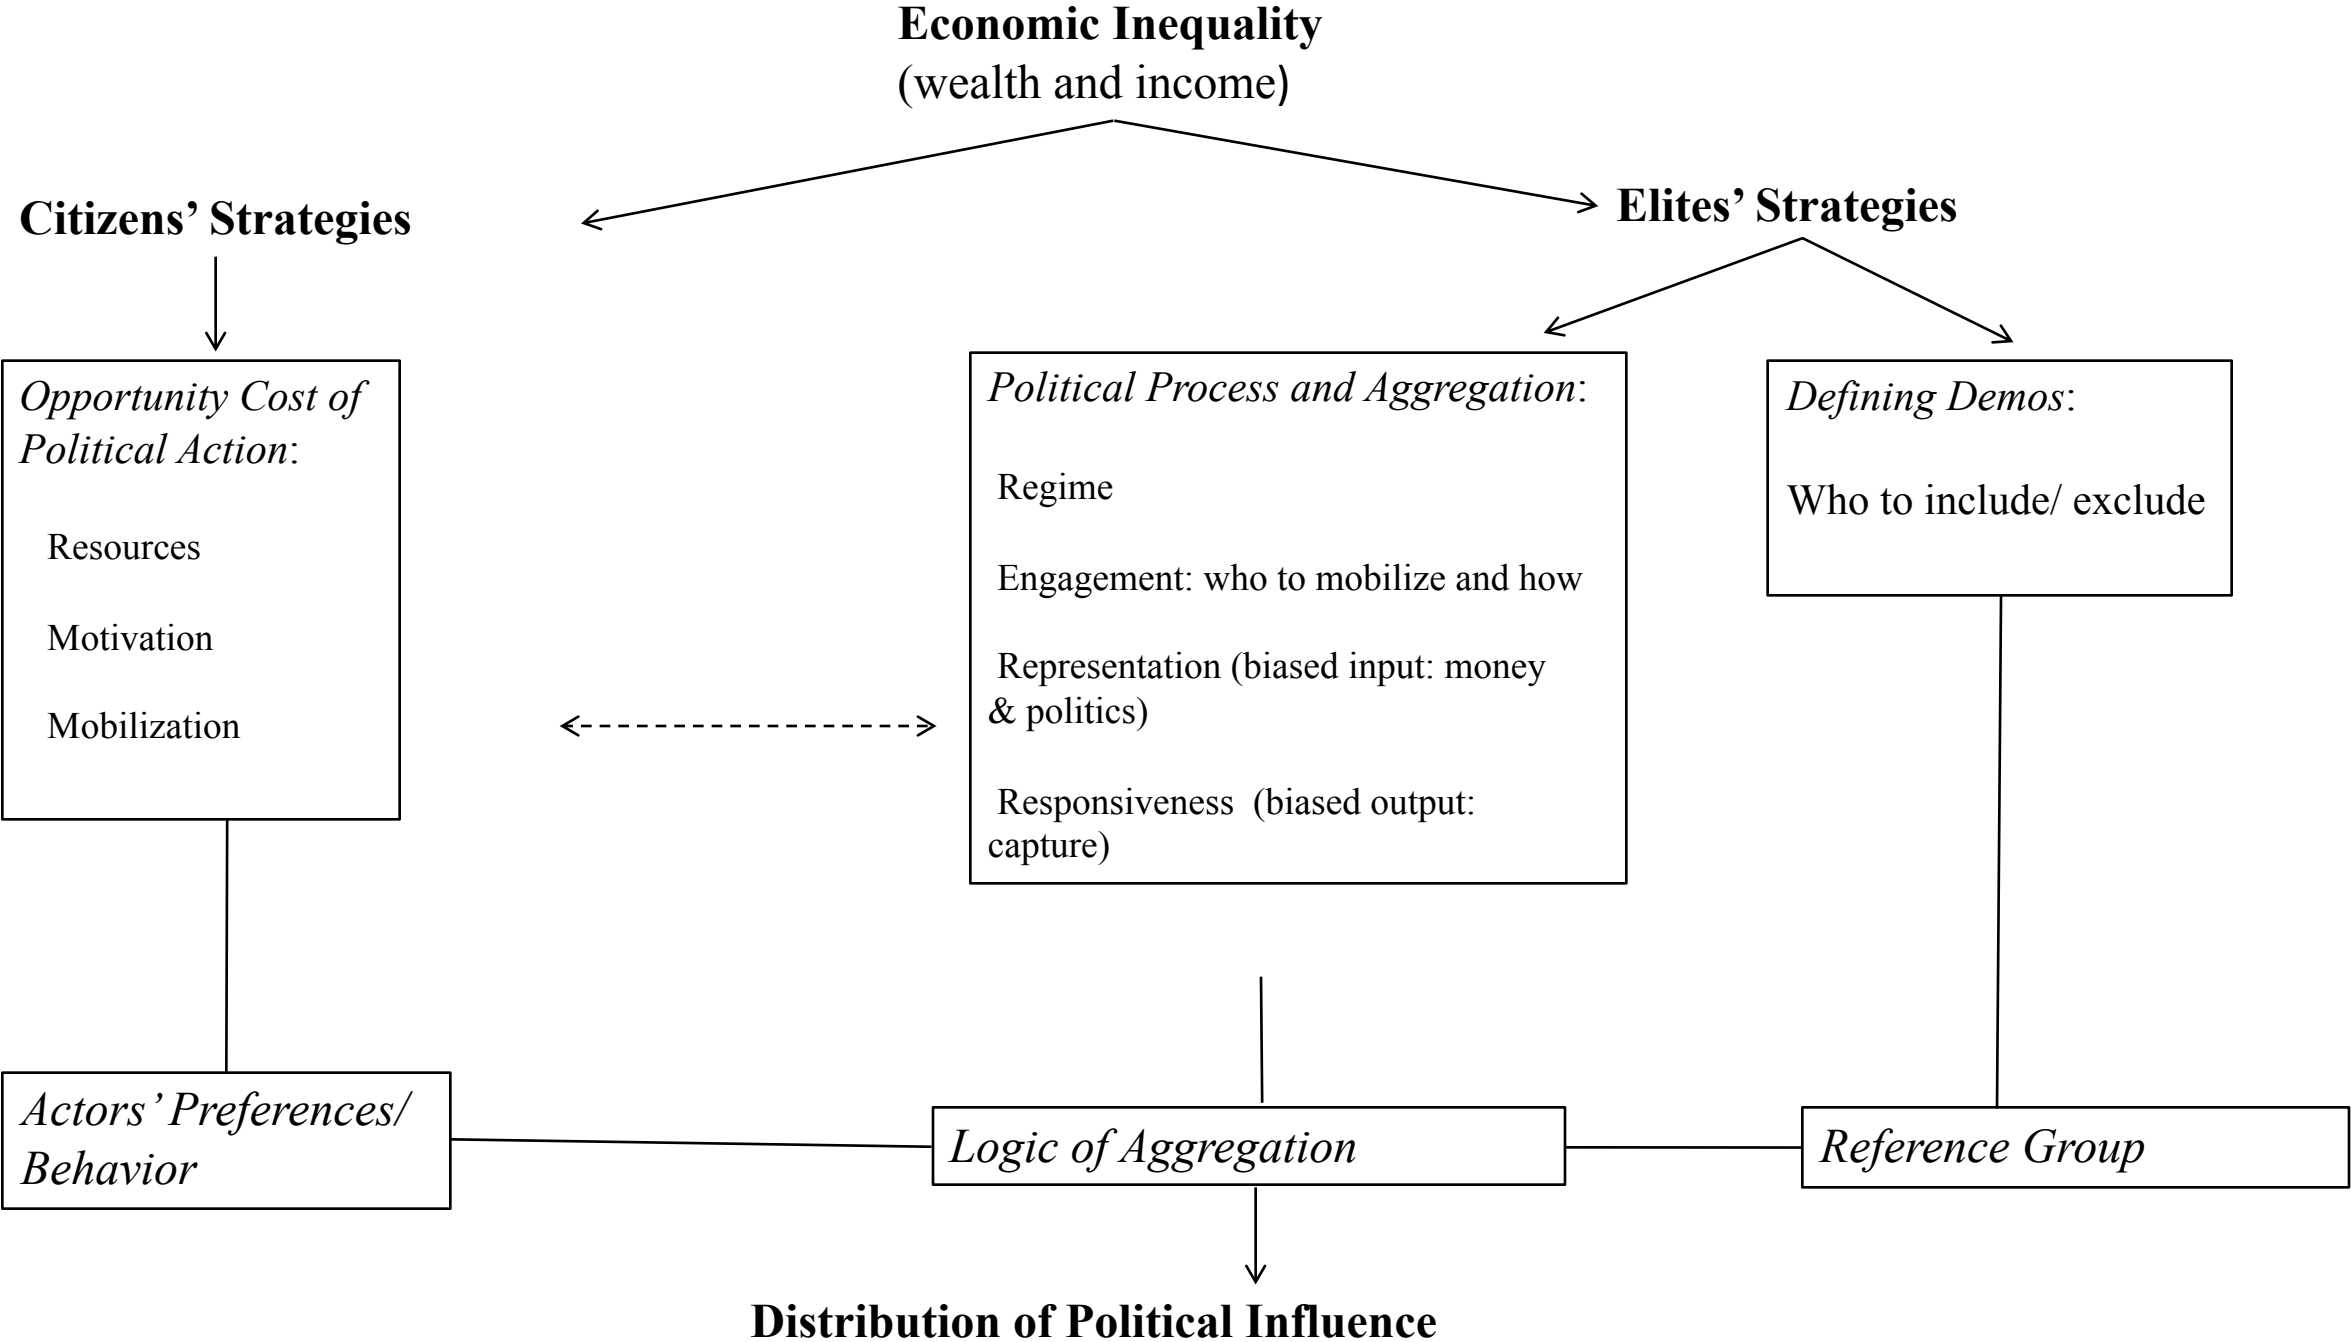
Economic Inequality
(wealth and income)

Citizens' Strategies

Elites' Strategies

Opportunity Cost of Political Action:

Resources

Motivation

Mobilization

Political Process and Aggregation:

Regime

Engagement: who to mobilize and how

Representation (biased input: money & politics)

Responsiveness (biased output: capture)

Defining Demos:

Who to include/ exclude

Actors' Preferences/ Behavior

Logic of Aggregation

Reference Group

Distribution of Political Influence